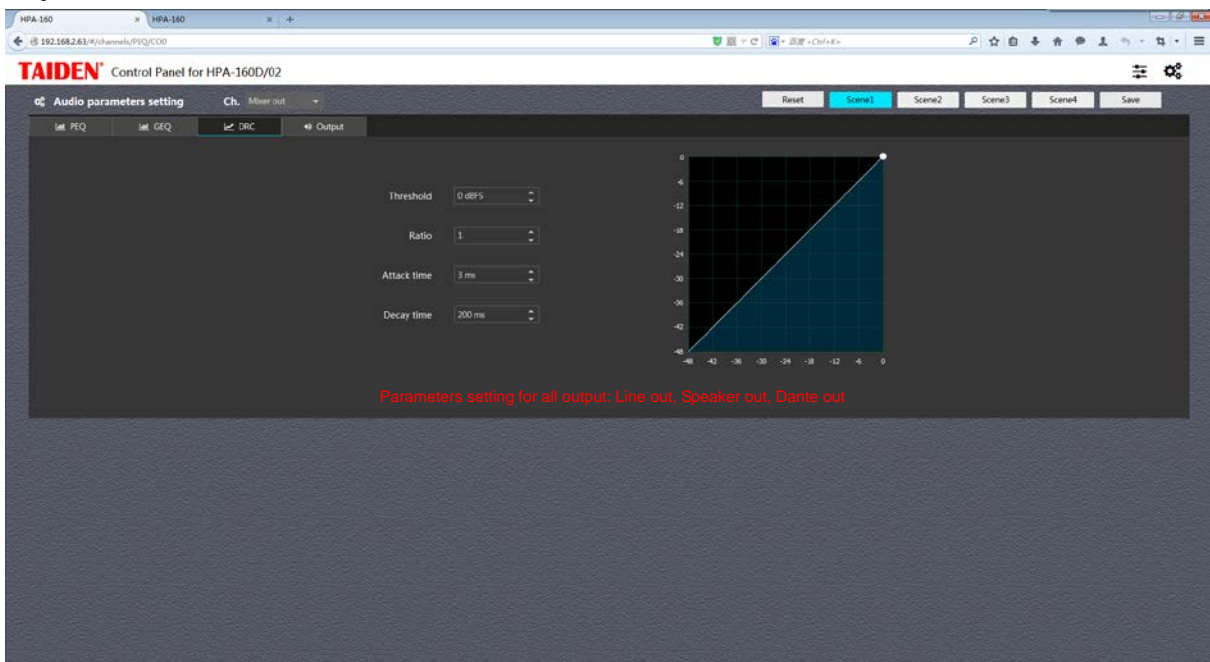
HPA-160 × HPA-160 × +

192.168.2.63/#/channels/PEQ/CO0

TAIDEN® Control Panel for HPA-160D/02

Audio parameters setting Ch. Mixer out

Reset Scene1 Scene2 Scene3 Scene4 Save

PEQ GEQ DRC Output

Threshold 0 dBFS

Ratio 1

Attack time 3 ms

Decay time 200 ms

0
-6
-12
-18
-24
-30
-36
-42
-48
-48 -42 -36 -30 -24 -18 -12 -6 0

Parameters setting for all output: Line out, Speaker out, Dante out